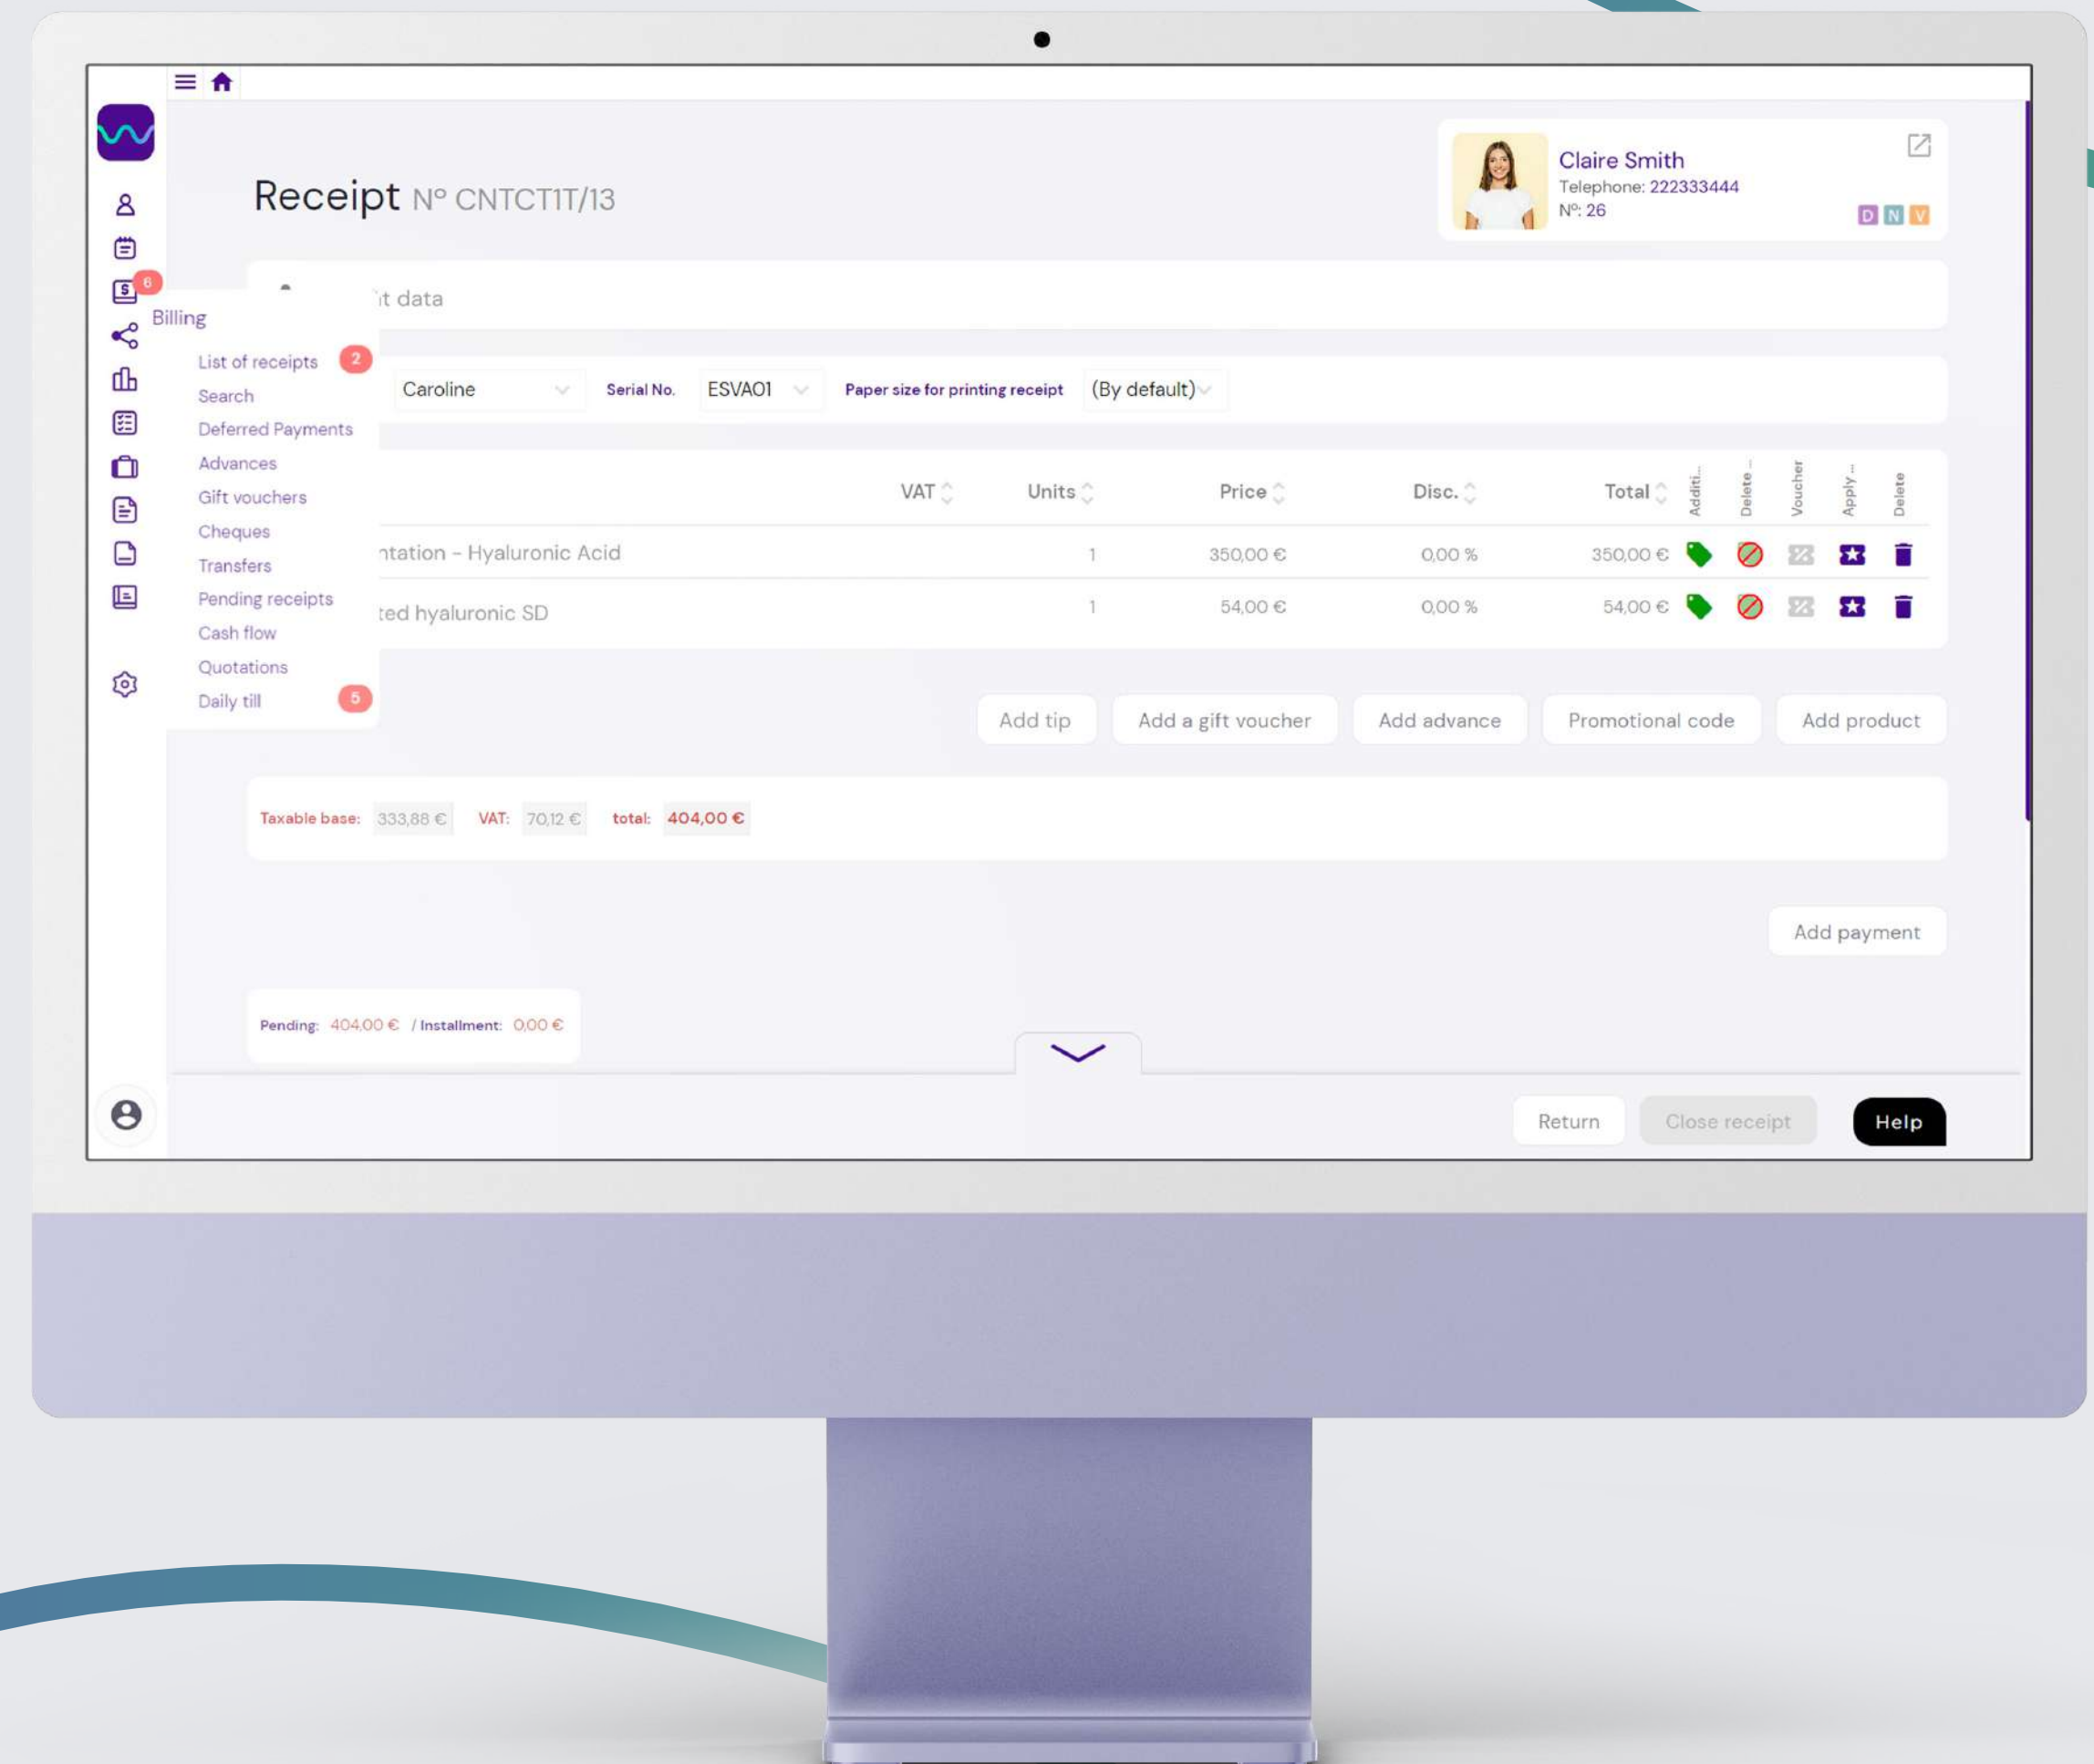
Receipt Nº CNTCT1T/13

Claire Smith
Telephone: 222333444
Nº: 26
D N V

6

Billing
List of receipts 2
Search
Deferred Payments
Advances
Gift vouchers
Cheques
Transfers
Pending receipts
Cash flow
Quotations
Daily till 5

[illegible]t data

Caroline
Serial No. ESVA01
Paper size for printing receipt (By default)

| | VAT | Units | Price | Disc. | Total | Additi... | Delete ... | Voucher | Apply ... | Delete |
|---|---|---|---|---|---|---|---|---|---|---|
| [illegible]ntation - Hyaluronic Acid | | 1 | 350,00 € | 0,00 % | 350,00 € | | | | | |
| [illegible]ted hyaluronic SD | | 1 | 54,00 € | 0,00 % | 54,00 € | | | | | |

Add tip
Add a gift voucher
Add advance
Promotional code
Add product

Taxable base: 333,88 € VAT: 70,12 € total: 404,00 €

Add payment

Pending: 404,00 € / Installment: 0,00 €

Return
Close receipt
Help